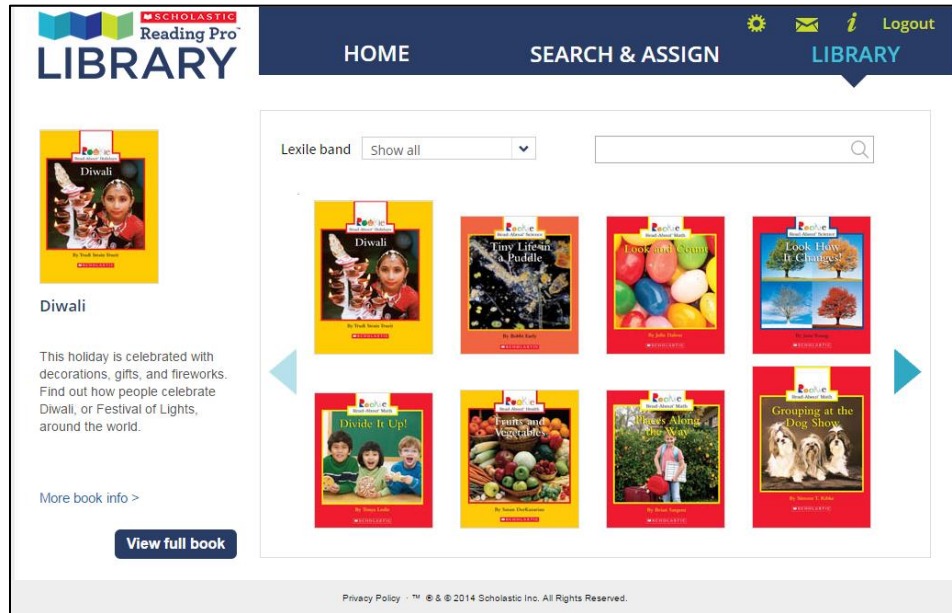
SCHOLASTIC Reading Pro™ LIBRARY

Logout

HOME SEARCH & ASSIGN LIBRARY

Rookie Read-About® Holidays Diwali By Trudi Strain Trueit SCHOLASTIC

Diwali

This holiday is celebrated with decorations, gifts, and fireworks. Find out how people celebrate Diwali, or Festival of Lights, around the world.

More book info >

View full book

Lexile band Show all

Rookie Read-About® Holidays Diwali By Trudi Strain Trueit SCHOLASTIC

Rookie Read-About® Science Tiny Life in a Puddle By Bobbi Early SCHOLASTIC

Rookie Read-About® Math Look and Count By Julie Dalton SCHOLASTIC

Rookie Read-About® Science Look How It Changes! By June Young SCHOLASTIC

Rookie Read-About® Math Divide It Up! By Tonya Leslie SCHOLASTIC

Rookie Read-About® Health Fruits and Vegetables By Susan DerKazarian SCHOLASTIC

Rookie Read-About® Math Places Along the Way By Brian Sargent SCHOLASTIC

Rookie Read-About® Math Grouping at the Dog Show By Simone T. Ribke SCHOLASTIC

Privacy Policy · ™ ® & © 2014 Scholastic Inc. All Rights Reserved.